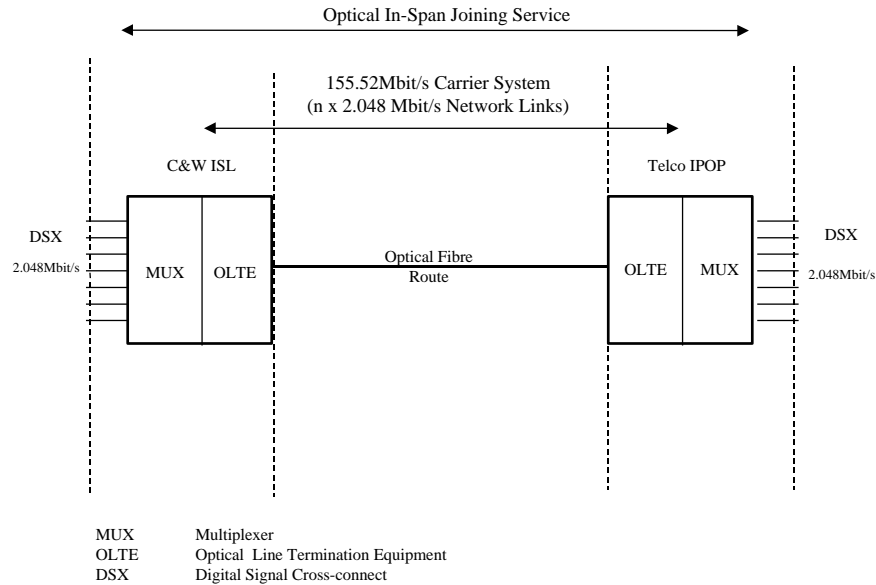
Optical In-Span Joining Service

155.52Mbit/s Carrier System
(n x 2.048 Mbit/s Network Links)

C&W ISL

Telco IPOP

DSX

2.048Mbit/s

MUX

OLTE

Optical Fibre Route

OLTE

MUX

DSX

2.048Mbit/s

| | |
|---|---|
| MUX | Multiplexer |
| OLTE | Optical Line Termination Equipment |
| DSX | Digital Signal Cross-connect |